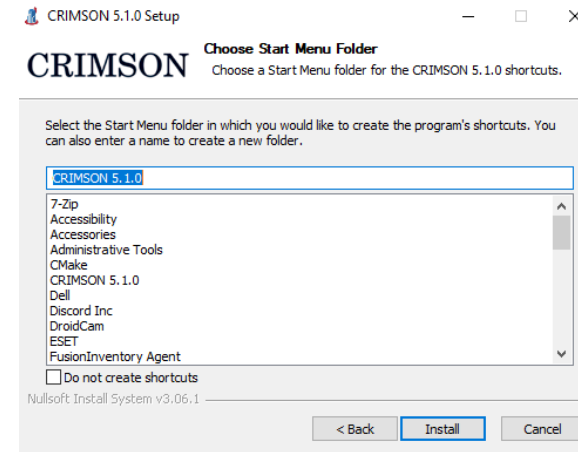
CRIMSON 5.1.0 Setup

CRIMSON

Choose Start Menu Folder

Choose a Start Menu folder for the CRIMSON 5.1.0 shortcuts.

Select the Start Menu folder in which you would like to create the program's shortcuts. You can also enter a name to create a new folder.

CRIMSON 5.1.0

7-Zip
Accessibility
Accessories
Administrative Tools
CMake
CRIMSON 5.1.0
Dell
Discord Inc
DroidCam
ESET
FusionInventory Agent

Do not create shortcuts

Nullsoft Install System v3.06.1

< Back
Install
Cancel